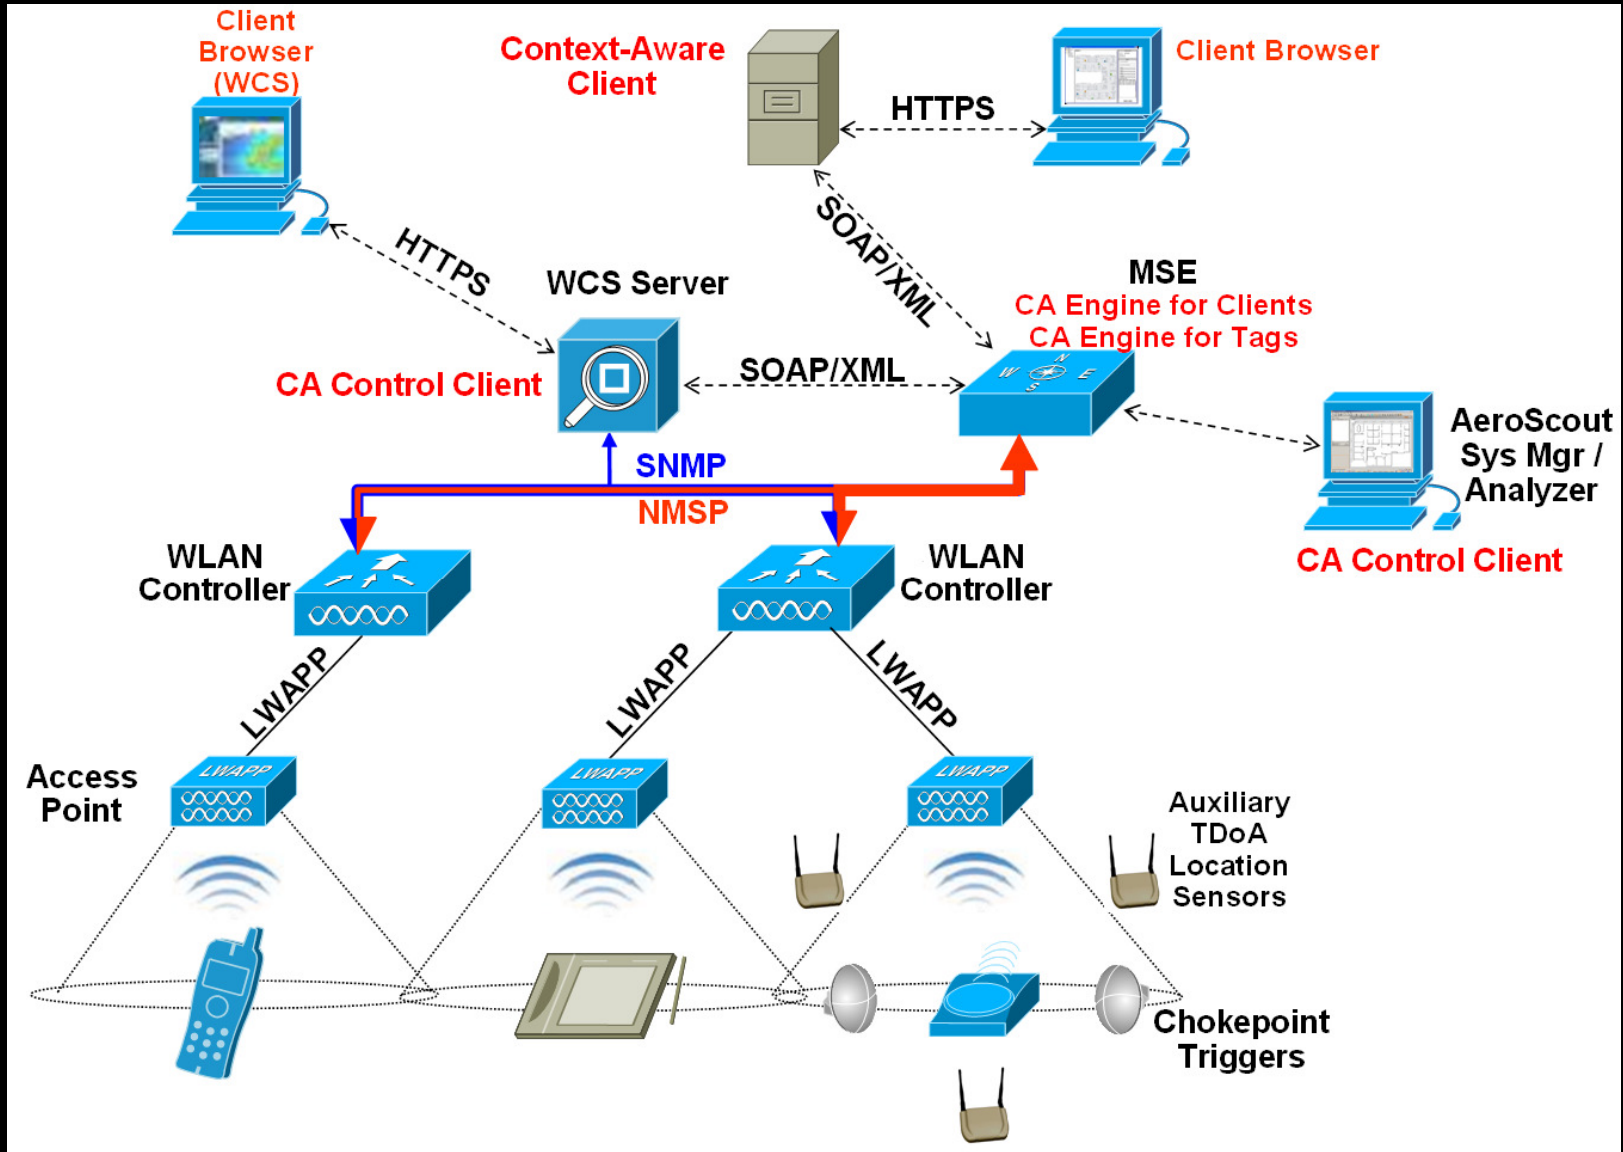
Client Browser (WCS)

Context-Aware Client

HTTPS

Client Browser

HTTPS

SOAP/XML

WCS Server

MSE

CA Engine for Clients

CA Engine for Tags

CA Control Client

SOAP/XML

AeroScout Sys Mgr / Analyzer

SNMP

NMSP

CA Control Client

WLAN Controller

WLAN Controller

LWAPP

LWAPP

LWAPP

Access Point

LWAPP

LWAPP

LWAPP

Auxiliary TDoA Location Sensors

Chokepoint Triggers